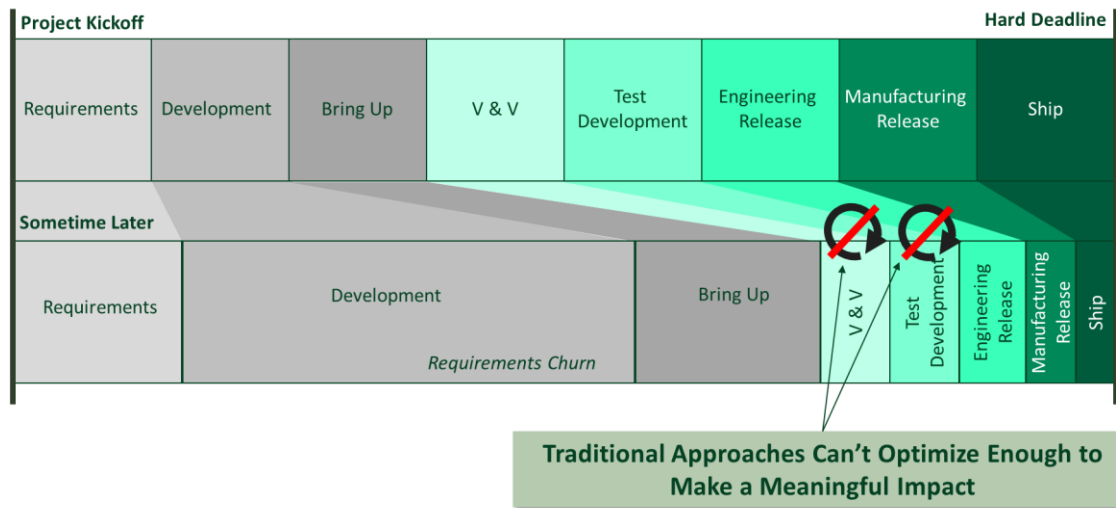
Project Kickoff

Hard Deadline

| Requirements | Development | Bring Up | V & V | Test Development | Engineering Release | Manufacturing Release | Ship |
|---|---|---|---|---|---|---|---|

Sometime Later

| Requirements | Development | Bring Up | V & V | Test Development | Engineering Release | Manufacturing Release | Ship |
|---|---|---|---|---|---|---|---|

Requirements Churn

Traditional Approaches Can't Optimize Enough to Make a Meaningful Impact